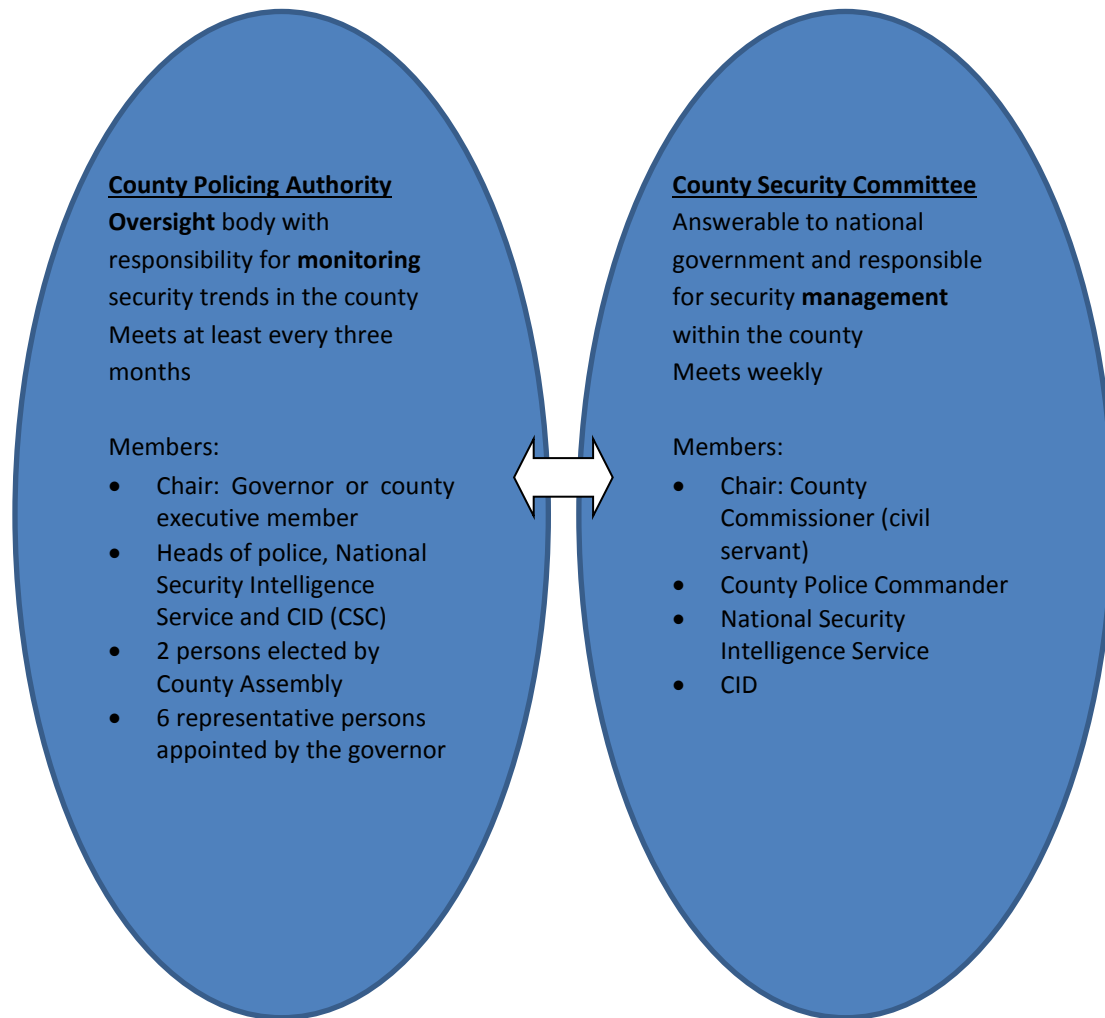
County Policing Authority
Oversight body with responsibility for monitoring security trends in the county
Meets at least every three months

Members:
- Chair: Governor or county executive member
- Heads of police, National Security Intelligence Service and CID (CSC)
- 2 persons elected by County Assembly
- 6 representative persons appointed by the governor

County Security Committee
Answerable to national government and responsible for security management within the county
Meets weekly

Members:
- Chair: County Commissioner (civil servant)
- County Police Commander
- National Security Intelligence Service
- CID